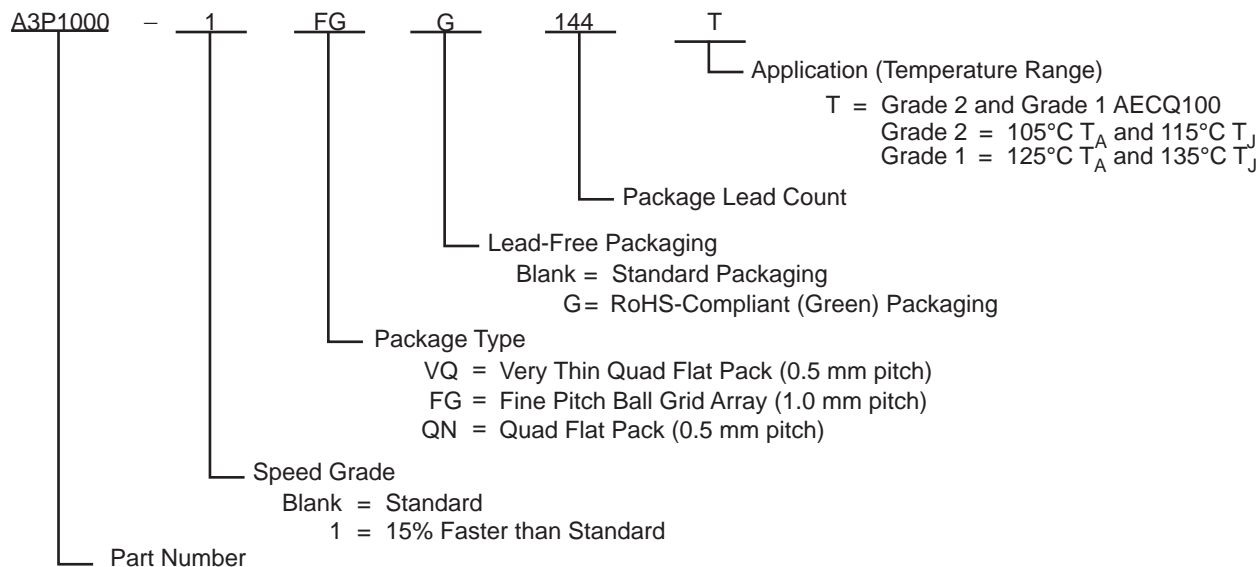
A3P1000 – 1 FG G 144 T

Application (Temperature Range)
T = Grade 2 and Grade 1 AECQ100
Grade 2 = 105°C $T_A$ and 115°C $T_J$
Grade 1 = 125°C $T_A$ and 135°C $T_J$

Package Lead Count

Lead-Free Packaging
Blank = Standard Packaging
G= RoHS-Compliant (Green) Packaging

Package Type
VQ = Very Thin Quad Flat Pack (0.5 mm pitch)
FG = Fine Pitch Ball Grid Array (1.0 mm pitch)
QN = Quad Flat Pack (0.5 mm pitch)

Speed Grade
Blank = Standard
1 = 15% Faster than Standard

Part Number